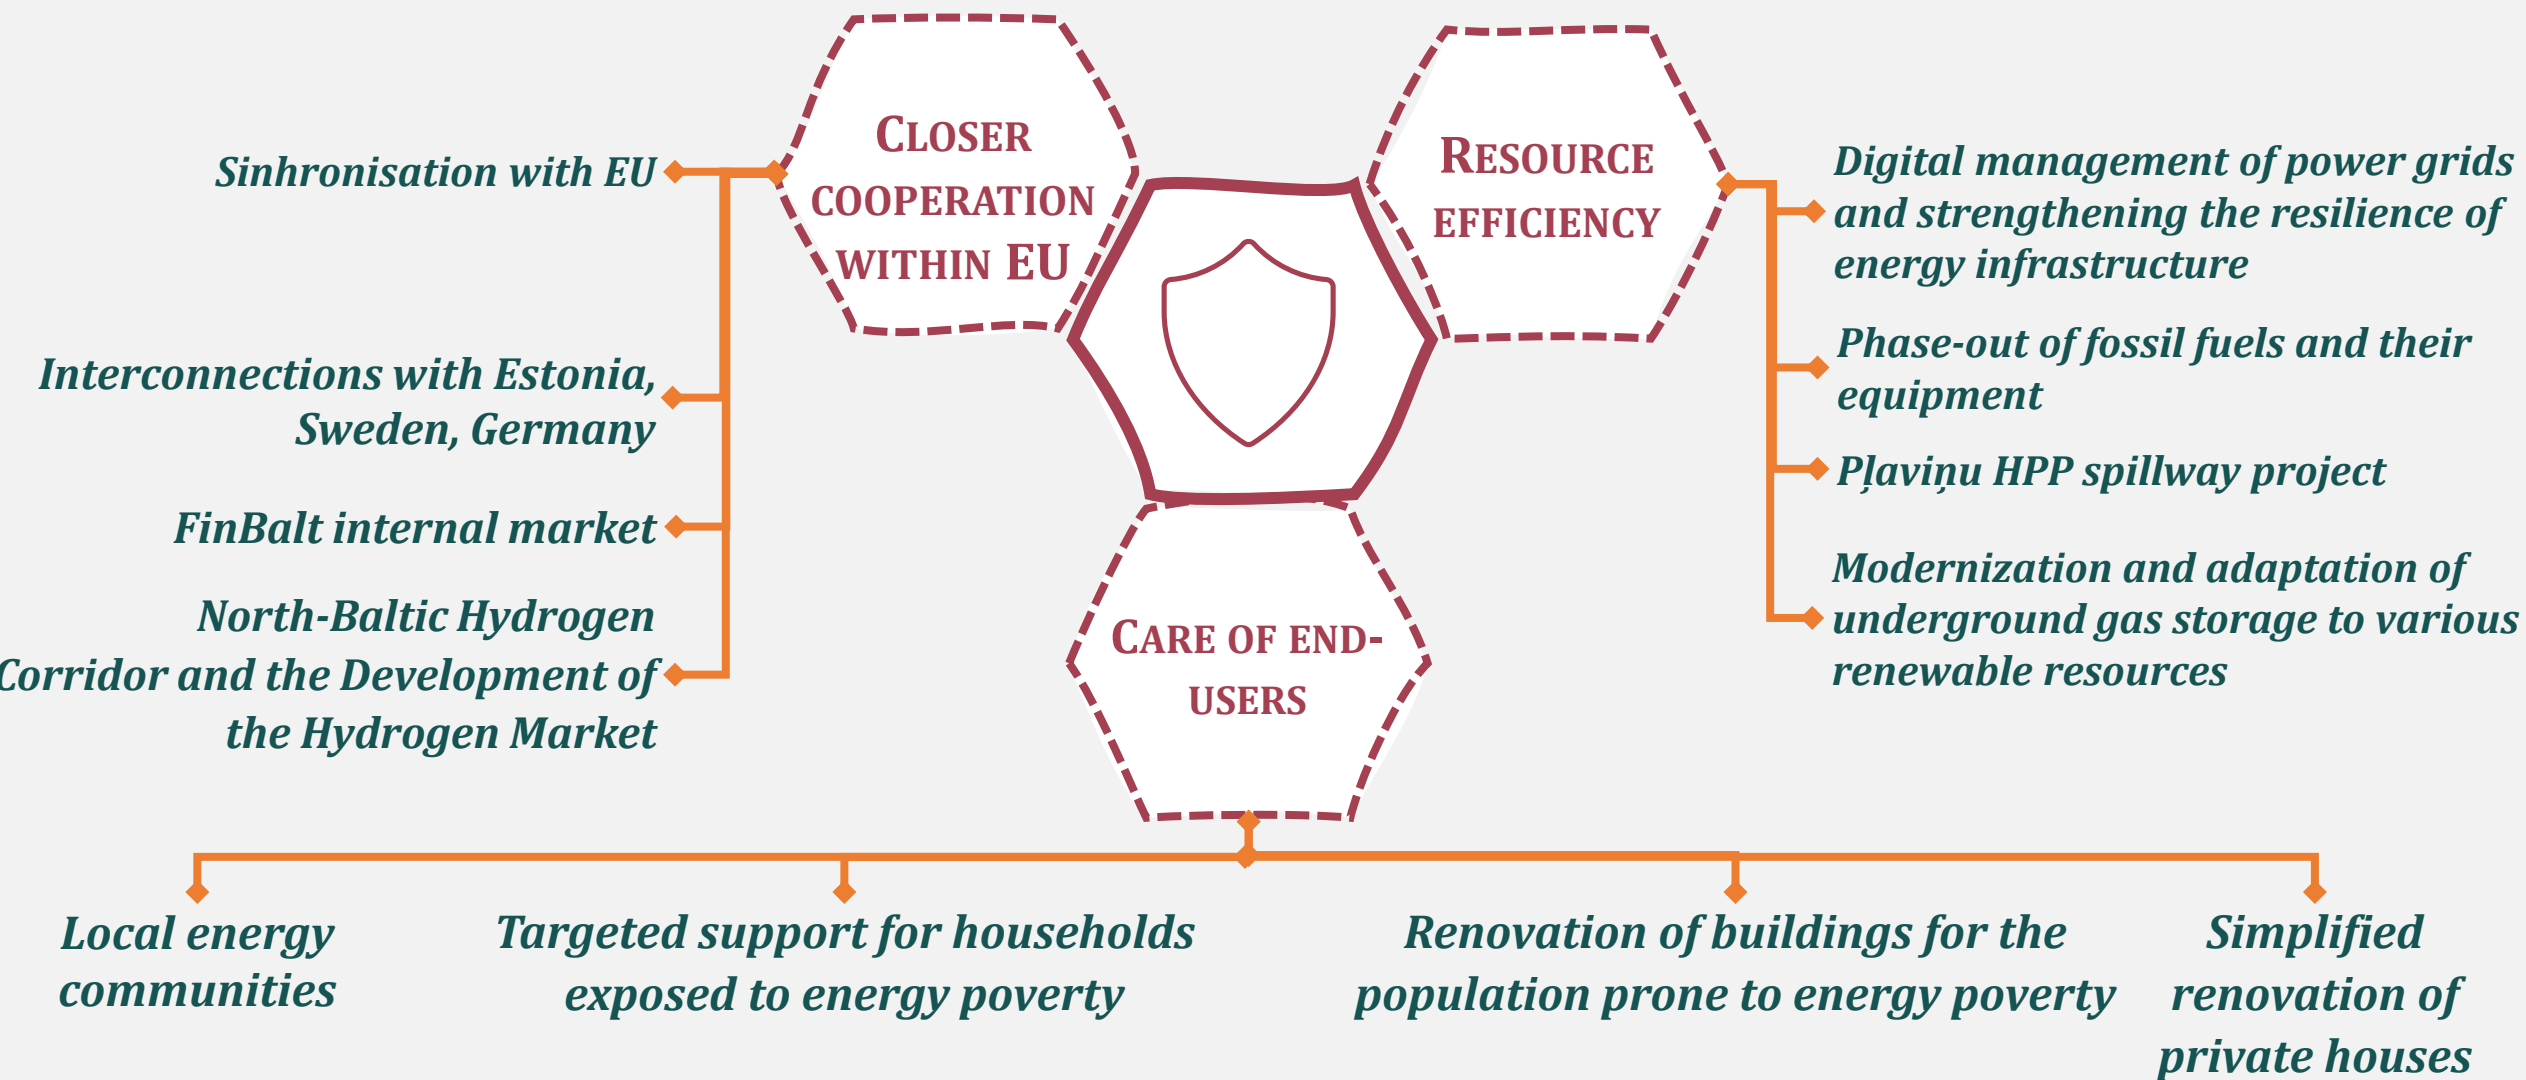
Sinhronisation with EU

Interconnections with Estonia, Sweden, Germany

FinBalt internal market

North-Baltic Hydrogen Corridor and the Development of the Hydrogen Market

CLOSER COOPERATION WITHIN EU

RESOURCE EFFICIENCY

Digital management of power grids and strengthening the resilience of energy infrastructure

Phase-out of fossil fuels and their equipment

Pļaviņu HPP spillway project

Modernization and adaptation of underground gas storage to various renewable resources

CARE OF END-USERS

Local energy communities

Targeted support for households exposed to energy poverty

Renovation of buildings for the population prone to energy poverty

Simplified renovation of private houses